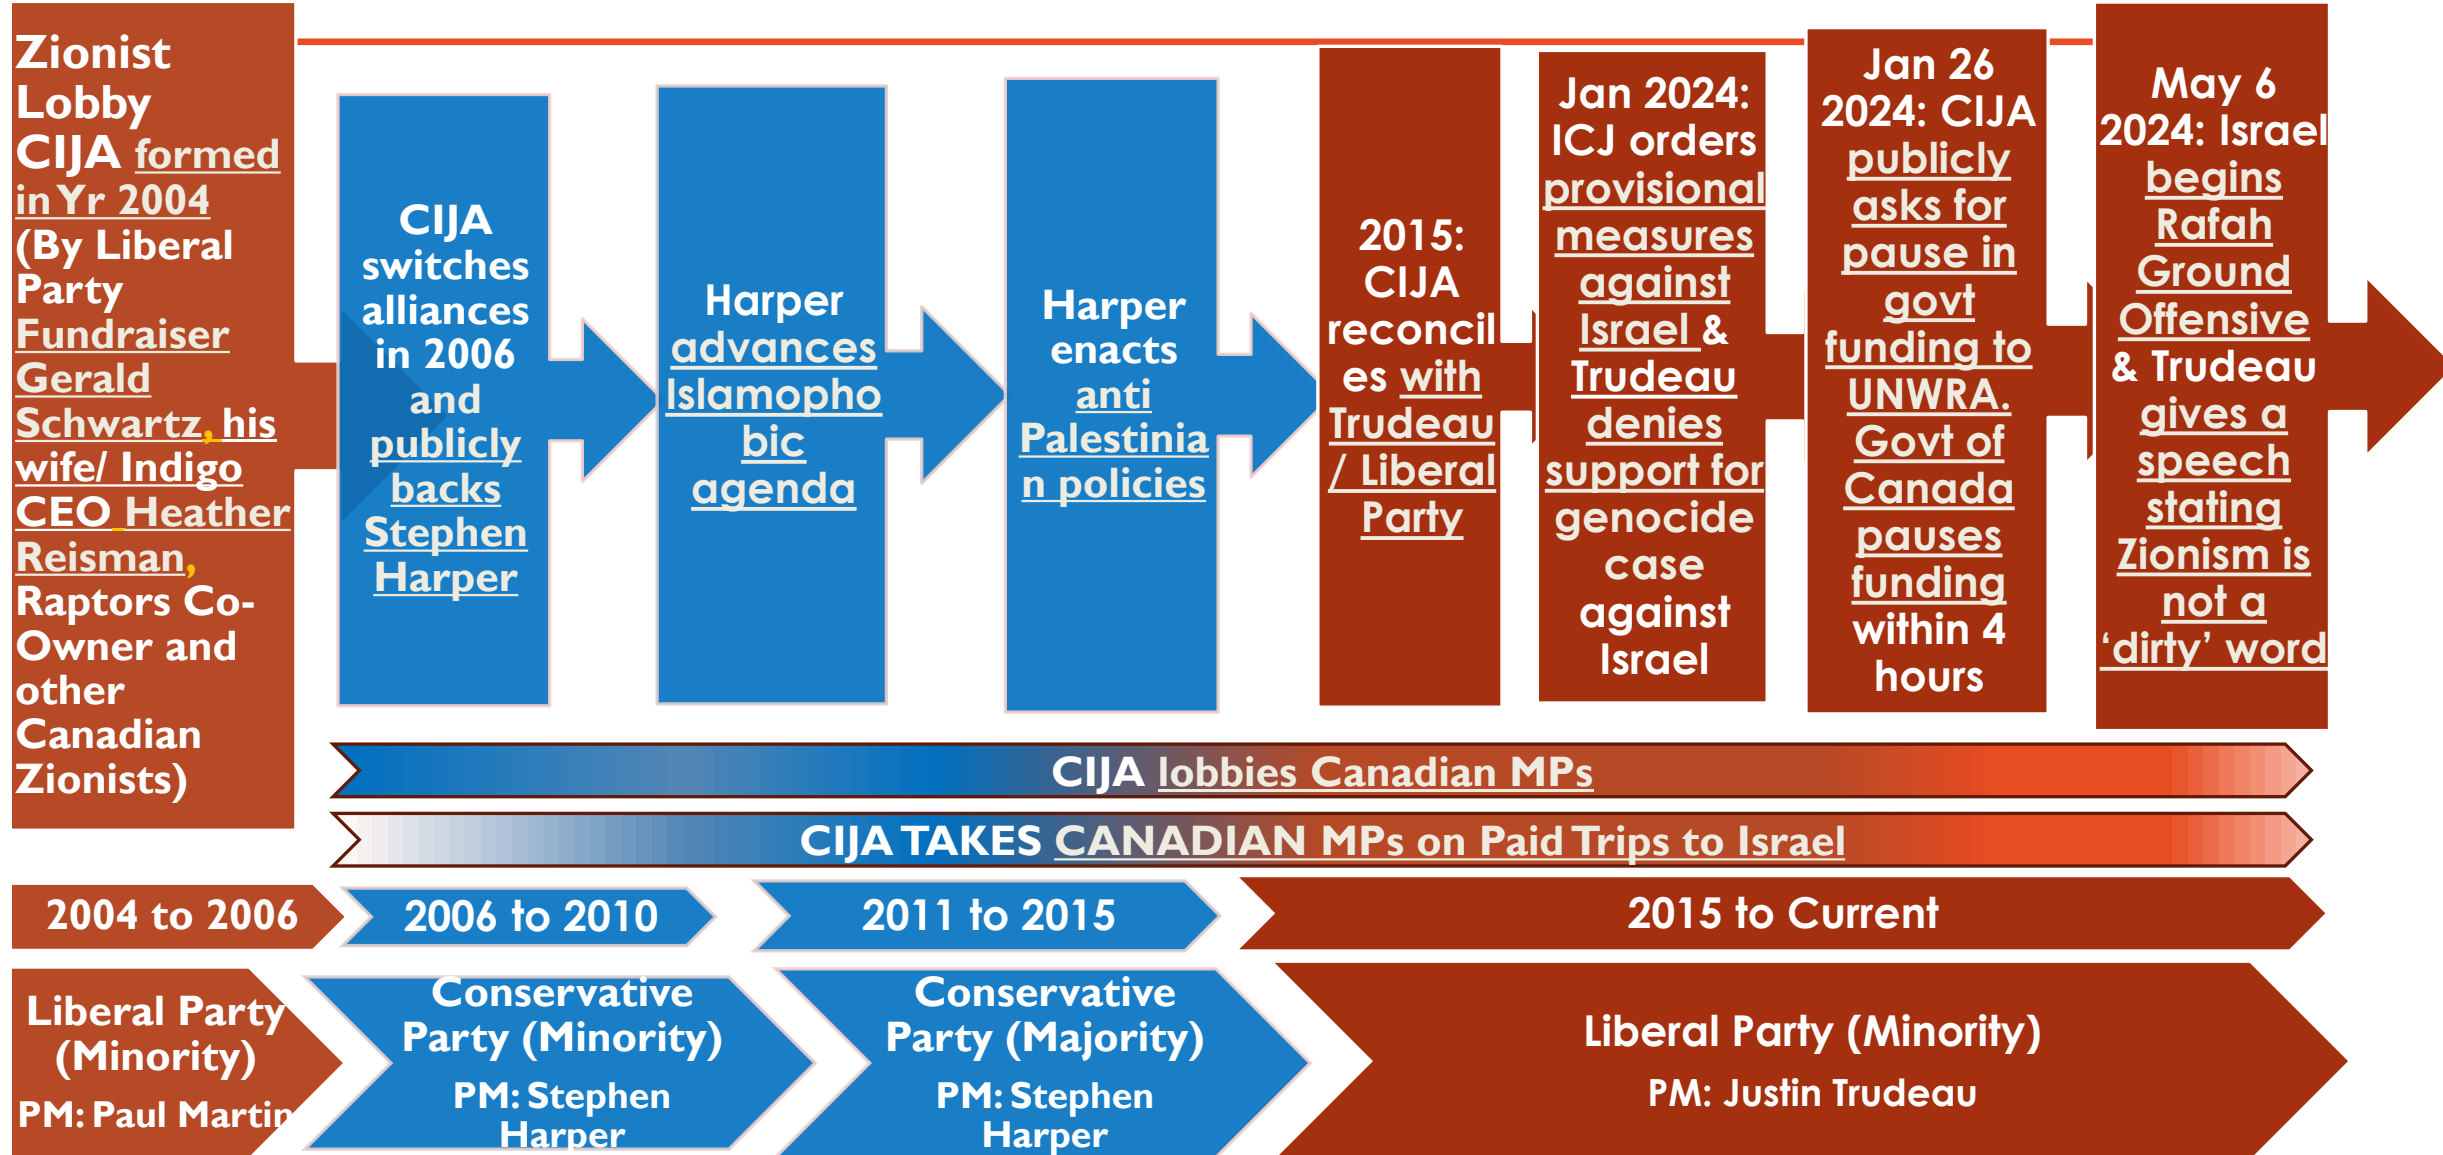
Zionist Lobby CIJA formed in Yr 2004 (By Liberal Party Fundraiser Gerald Schwartz, his wife/ Indigo CEO Heather Reisman, Raptors Co-Owner and other Canadian Zionists)

CIJA switches alliances in 2006 and publicly backs Stephen Harper

Harper advances Islamophobic agenda

Harper enacts anti Palestinian policies

2015: CIJA reconciles with Trudeau / Liberal Party

Jan 2024: ICJ orders provisional measures against Israel & Trudeau denies support for genocide case against Israel

Jan 26 2024: CIJA publicly asks for pause in govt funding to UNWRA. Govt of Canada pauses funding within 4 hours

May 6 2024: Israel begins Rafah Ground Offensive & Trudeau gives a speech stating Zionism is not a 'dirty' word

CIJA lobbies Canadian MPs

CIJA TAKES CANADIAN MPs on Paid Trips to Israel

2004 to 2006

2006 to 2010

2011 to 2015

2015 to Current

Liberal Party (Minority)
PM: Paul Martin

Conservative Party (Minority)
PM: Stephen Harper

Conservative Party (Majority)
PM: Stephen Harper

Liberal Party (Minority)
PM: Justin Trudeau